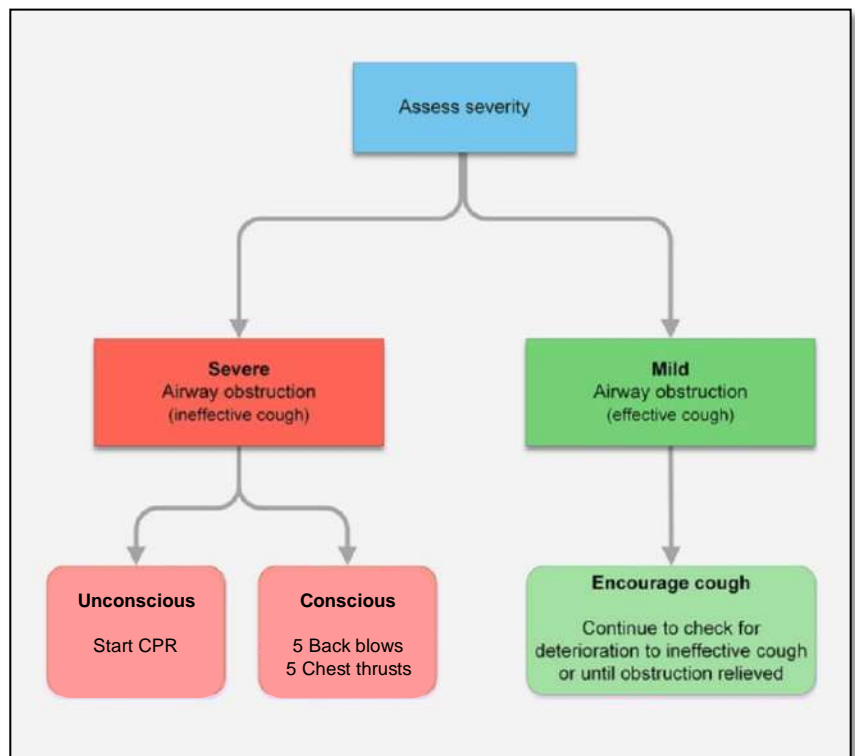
Assess severity

**Severe**
Airway obstruction
(ineffective cough)

**Mild**
Airway obstruction
(effective cough)

**Unconscious**
Start CPR

**Conscious**
5 Back blows
5 Chest thrusts

**Encourage cough**
Continue to check for deterioration to ineffective cough or until obstruction relieved